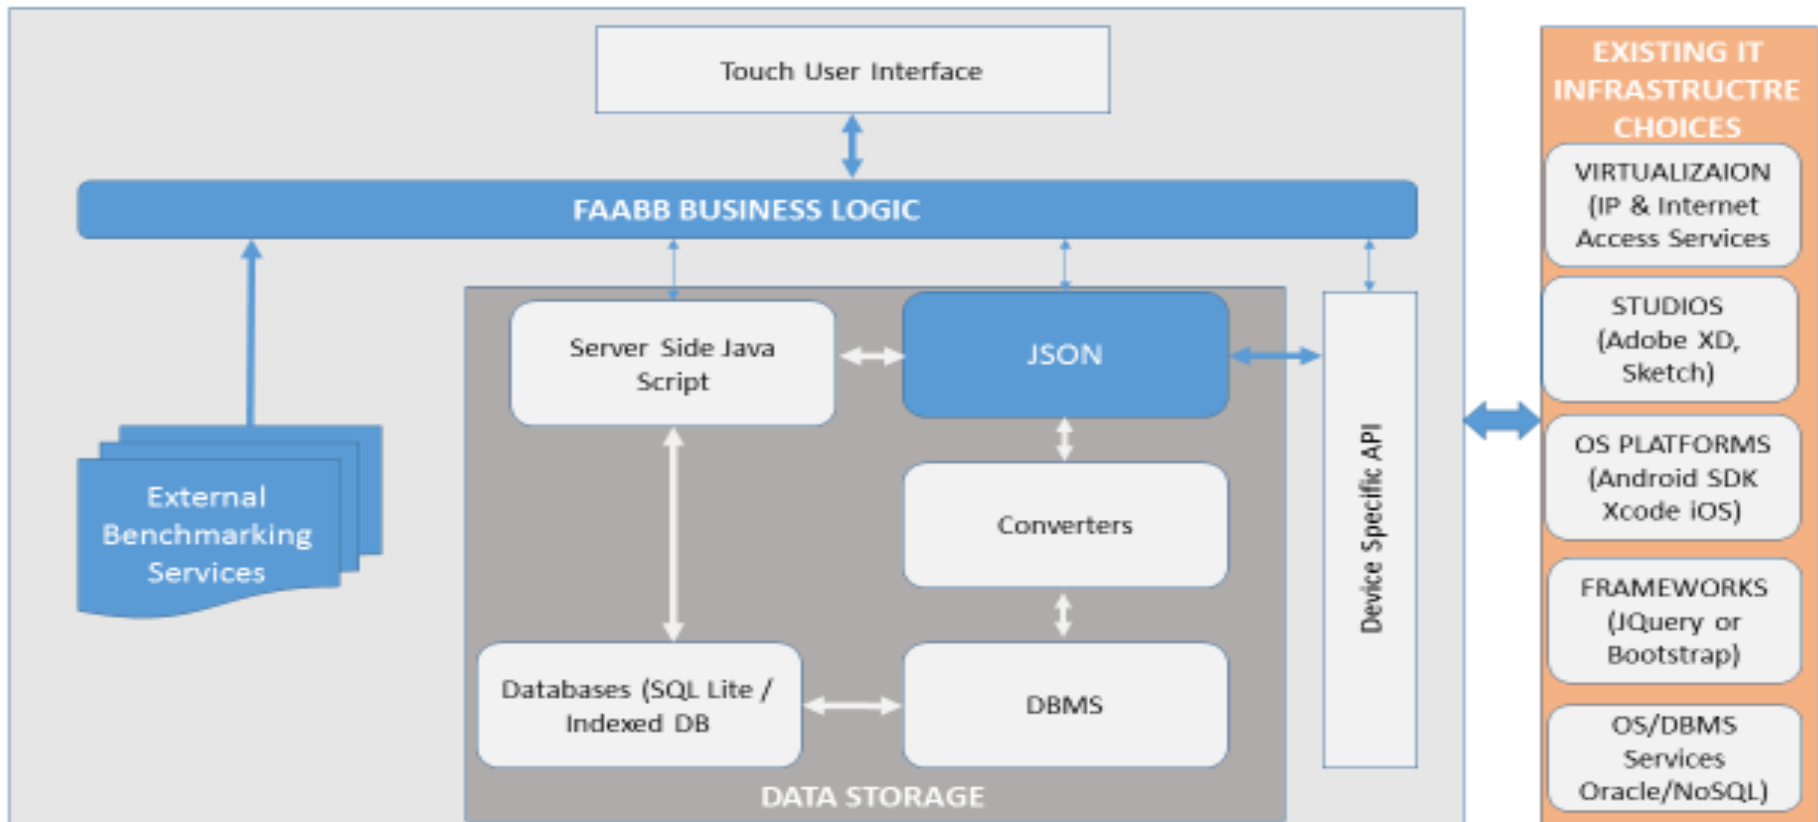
Touch User Interface

FAABB BUSINESS LOGIC

External Benchmarking Services

Server Side Java Script

JSON

Converters

Databases (SQL Lite / Indexed DB

DBMS

DATA STORAGE

Device Specific API

EXISTING IT INFRASTRUCTRE CHOICES

VIRTUALIZAION (IP & Internet Access Services

STUDIOS (Adobe XD, Sketch)

OS PLATFORMS (Android SDK Xcode iOS)

FRAMEWORKS (JQuery or Bootstrap)

OS/DBMS Services Oracle/NoSQL)